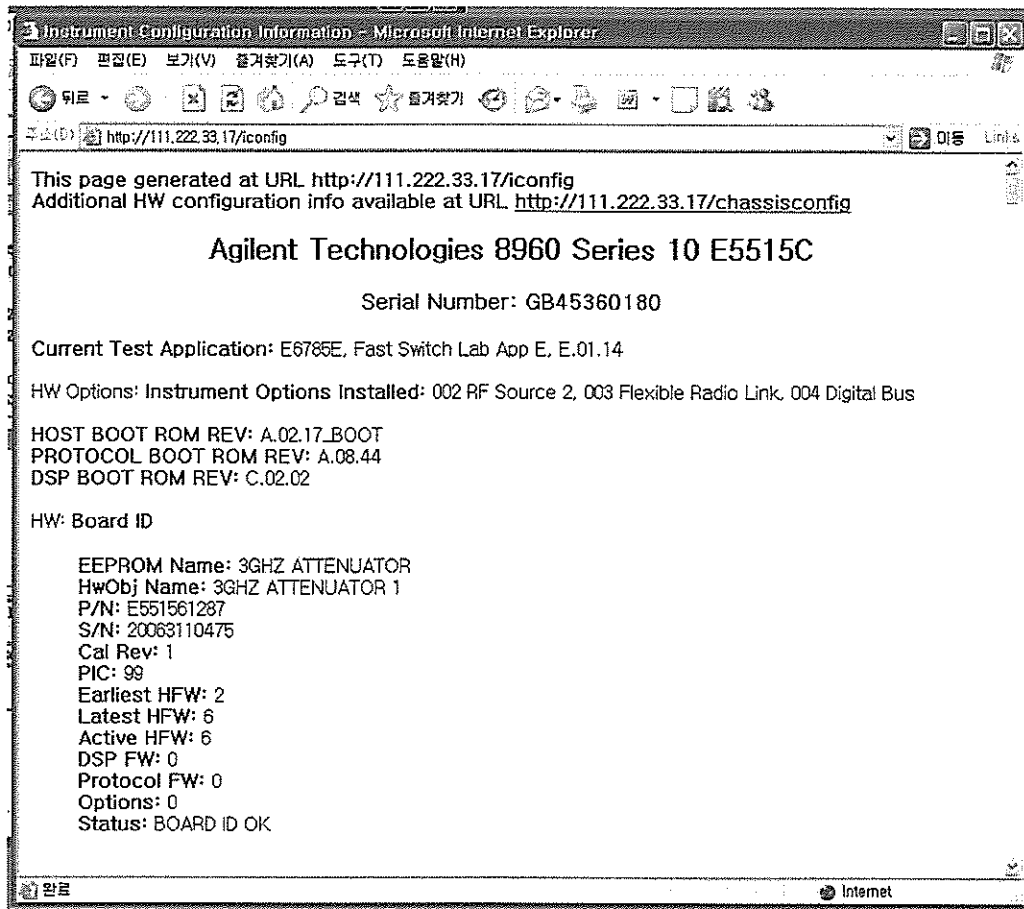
Instrument Configuration Information - Microsoft Internet Explorer

파일(F) 편집(E) 보기(V) 즐겨찾기(A) 도구(T) 도움말(H)

뒤로 · 검색 즐겨찾기

주소(D) http://111.222.33.17/iconfig 이동 Links

This page generated at URL http://111.222.33.17/iconfig
Additional HW configuration info available at URL http://111.222.33.17/chassisconfig

Agilent Technologies 8960 Series 10 E5515C

Serial Number: GB45360180

Current Test Application: E6785E, Fast Switch Lab App E, E.01.14

HW Options: Instrument Options Installed: 002 RF Source 2, 003 Flexible Radio Link, 004 Digital Bus

HOST BOOT ROM REV: A.02.17_BOOT
PROTOCOL BOOT ROM REV: A.08.44
DSP BOOT ROM REV: C.02.02

HW: Board ID

EEPROM Name: 3GHZ ATTENUATOR
HwObj Name: 3GHZ ATTENUATOR 1
P/N: E551561287
S/N: 20063110475
Cal Rev: 1
PIC: 99
Earliest HFW: 2
Latest HFW: 6
Active HFW: 6
DSP FW: 0
Protocol FW: 0
Options: 0
Status: BOARD ID OK

완료 Internet